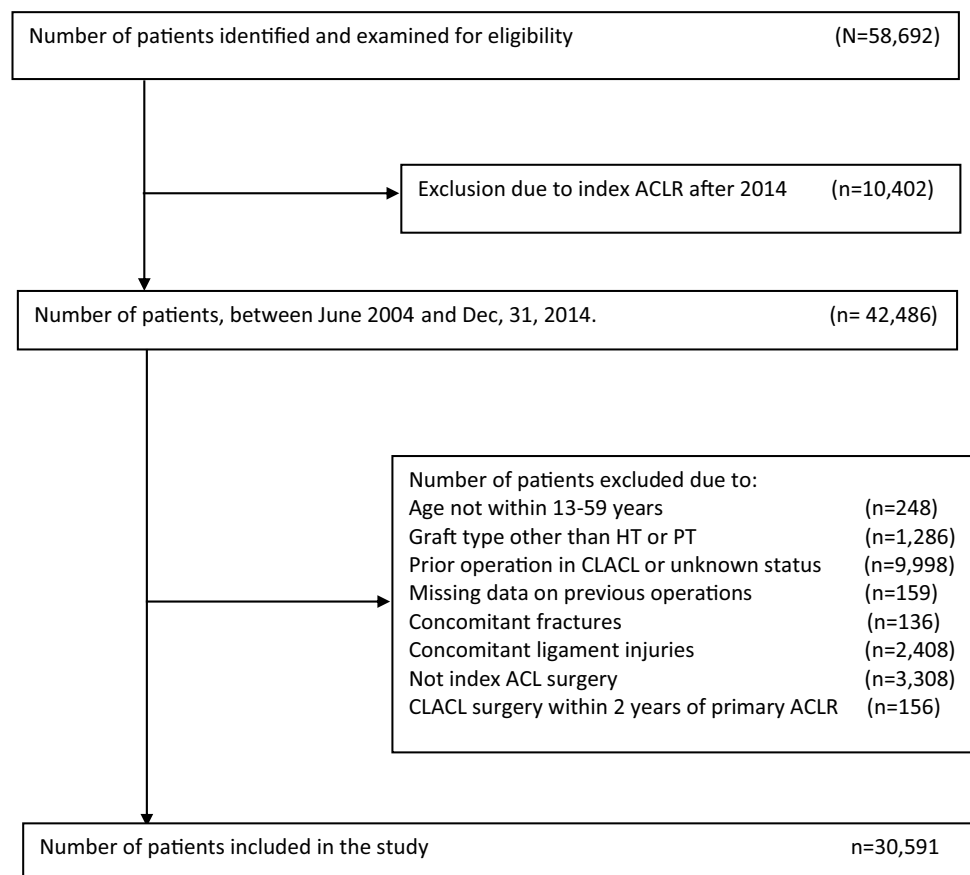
Number of patients identified and examined for eligibility (N=58,692)

Exclusion due to index ACLR after 2014 (n=10,402)

Number of patients, between June 2004 and Dec, 31, 2014. (n= 42,486)

Number of patients excluded due to:
Age not within 13-59 years (n=248)
Graft type other than HT or PT (n=1,286)
Prior operation in CLACL or unknown status (n=9,998)
Missing data on previous operations (n=159)
Concomitant fractures (n=136)
Concomitant ligament injuries (n=2,408)
Not index ACL surgery (n=3,308)
CLACL surgery within 2 years of primary ACLR (n=156)

Number of patients included in the study n=30,591